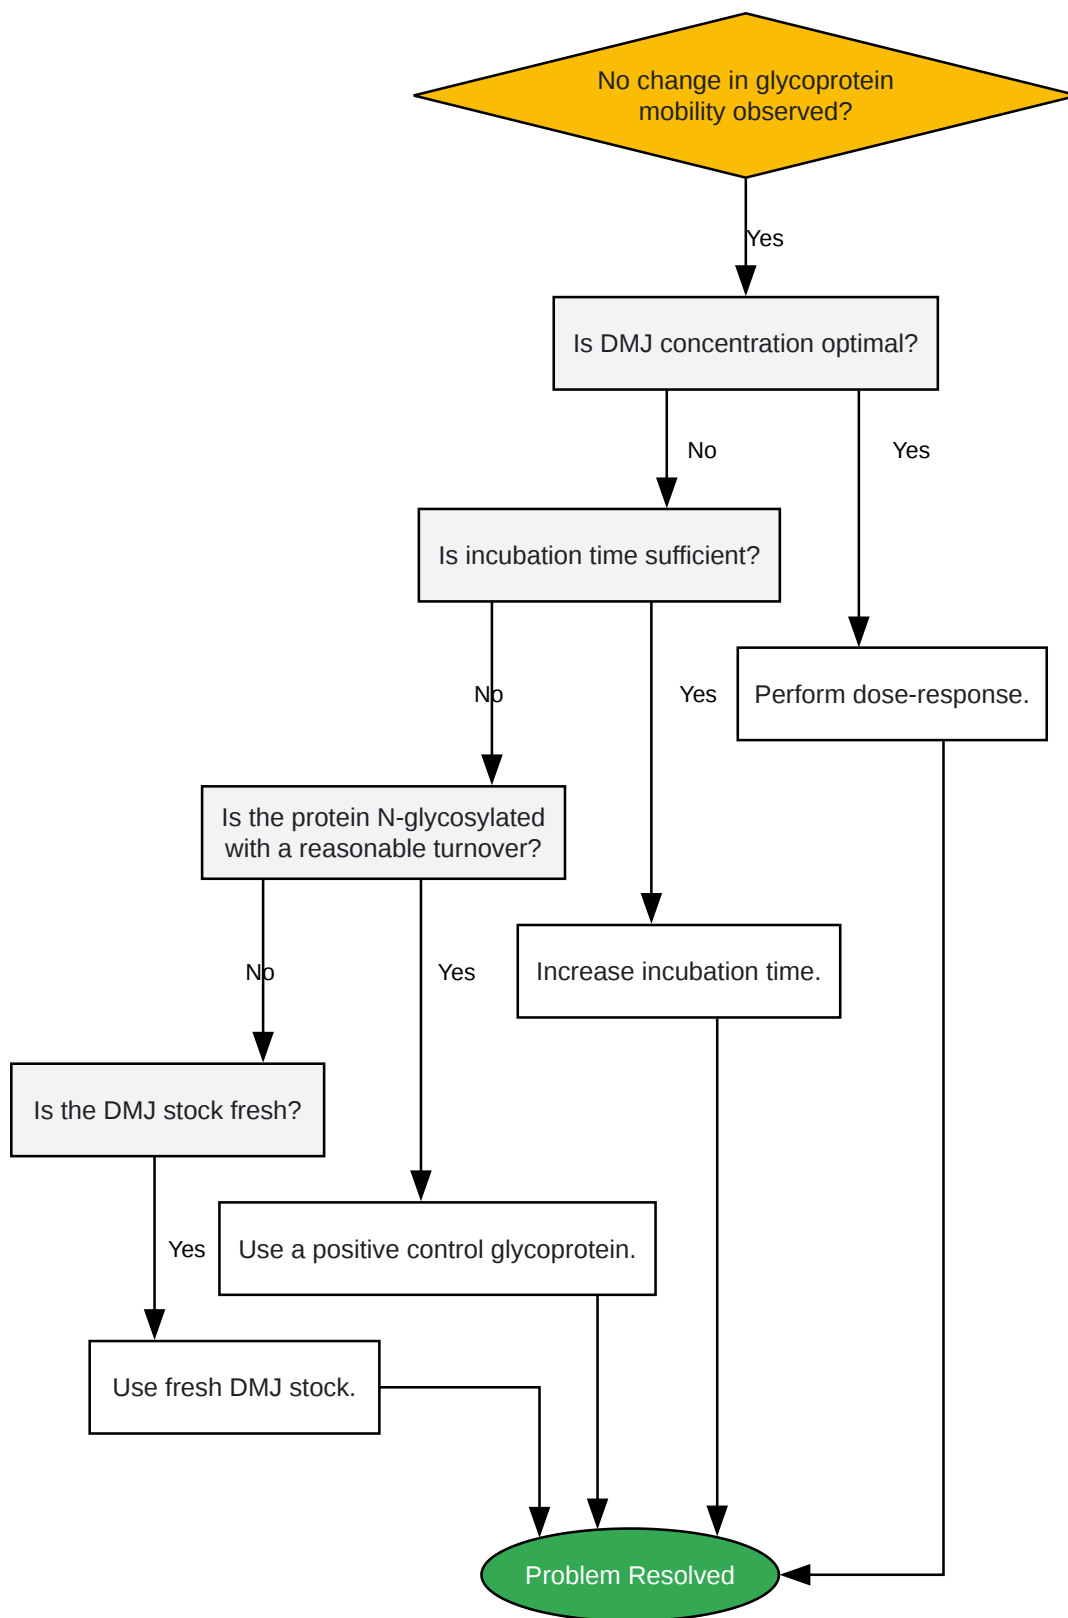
No change in glycoprotein mobility observed?

Yes

Is DMJ concentration optimal?

No

Yes

Is incubation time sufficient?

No

Yes

Perform dose-response.

Is the protein N-glycosylated with a reasonable turnover?

No

Yes

Increase incubation time.

Is the DMJ stock fresh?

Yes

Use a positive control glycoprotein.

Use fresh DMJ stock.

Problem Resolved